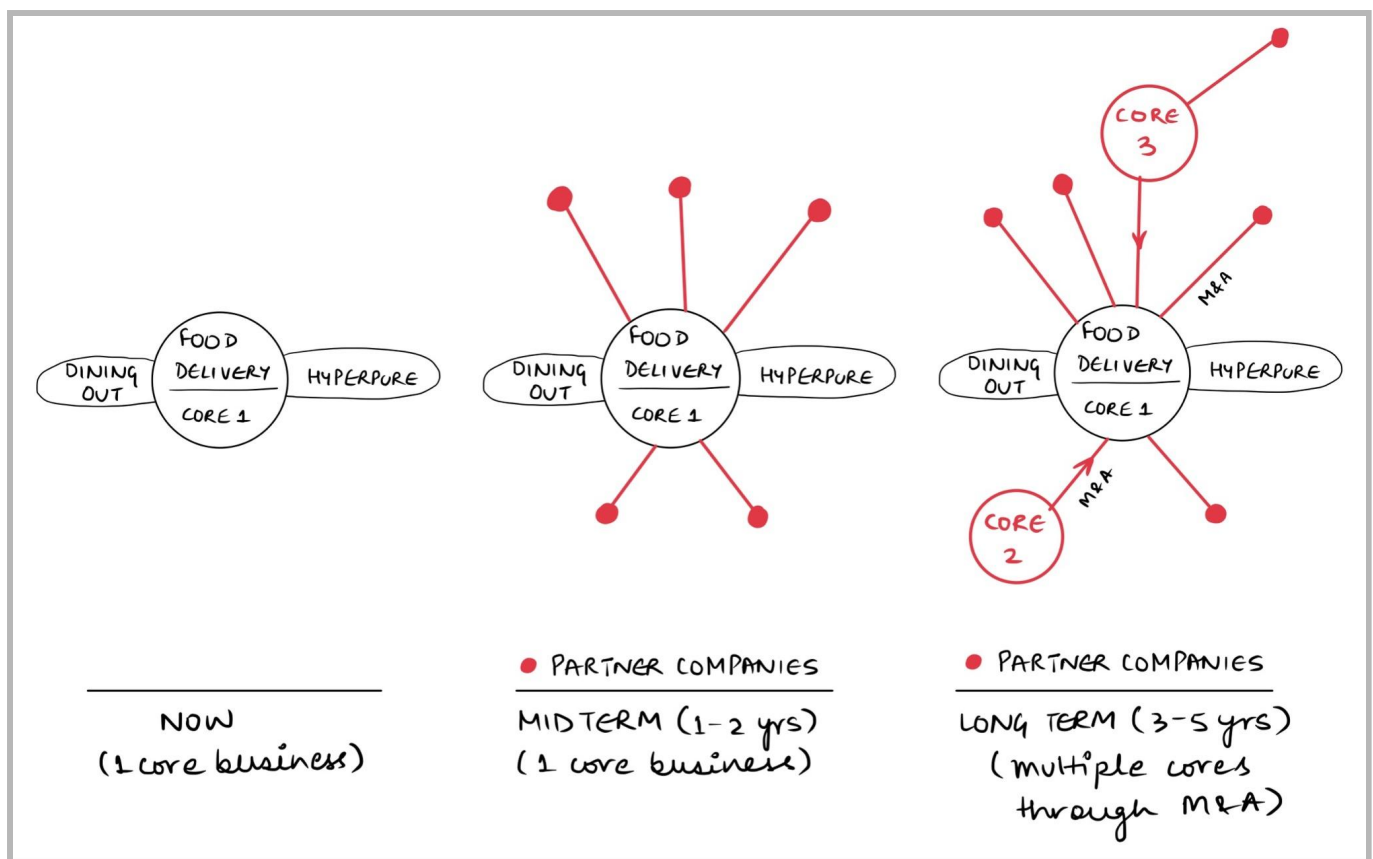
FOOD DELIVERY
CORE 1
DINING OUT
HYPERPURE

NOW
(1 core business)

FOOD DELIVERY
CORE 1
DINING OUT
HYPERPURE

PARTNER COMPANIES

MIDTERM (1-2 yrs)
(1 core business)

CORE 3
M&A
FOOD DELIVERY
CORE 1
DINING OUT
HYPERPURE
M&A
CORE 2

PARTNER COMPANIES

LONG TERM (3-5 yrs)
(multiple cores through M&A)